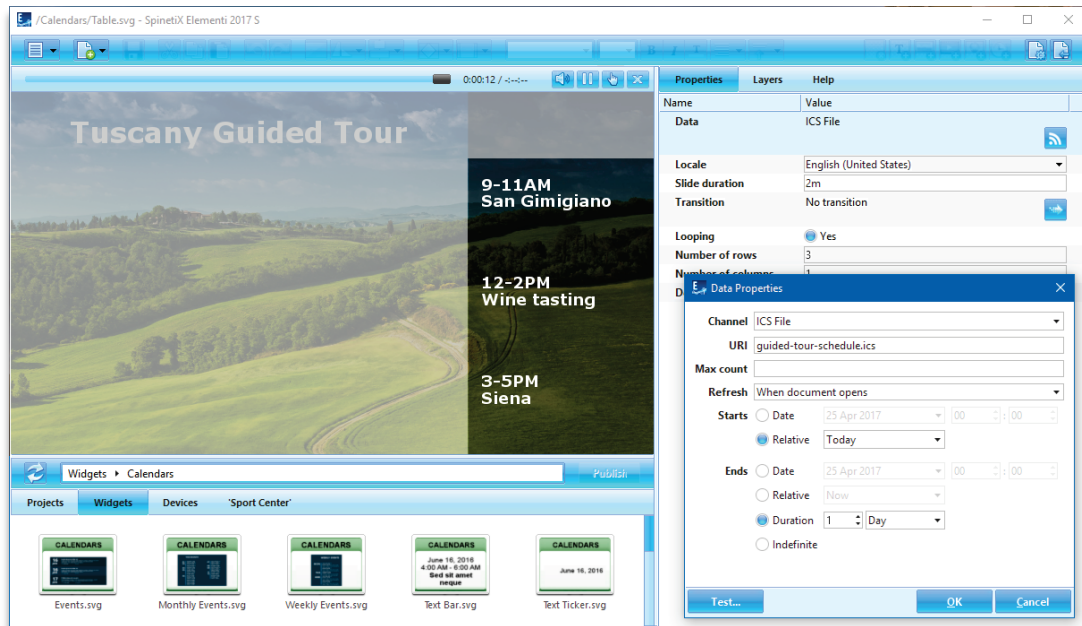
/Calendars/Table.svg - SpinetiX Elementi 2017 S

0:00:12 / -:--:--

Tuscany Guided Tour

9-11AM
San Gimigiano

12-2PM
Wine tasting

3-5PM
Siena

Widgets ▸ Calendars

Publish

Projects | Widgets | Devices | 'Sport Center'

CALENDARS
Events.svg

CALENDARS
Monthly Events.svg

CALENDARS
Weekly Events.svg

CALENDARS
June 16, 2016
4:00 AM - 6:00 AM
Sed sit amet neque
Text Bar.svg

CALENDARS
June 16, 2016
Text Ticker.svg

Properties | Layers | Help

| Name | Value |
|---|---|
| Data | ICS File |
| Locale | English (United States) |
| Slide duration | 2m |
| Transition | No transition |
| Looping | Yes |
| Number of rows | 3 |
| Number of columns | 1 |

Data Properties

Channel ICS File
URI guided-tour-schedule.ics
Max count
Refresh When document opens
Starts Date 25 Apr 2017 00 : 00
Relative Today
Ends Date 25 Apr 2017 00 : 00
Relative Now
Duration 1 Day
Indefinite

Test...
OK
Cancel